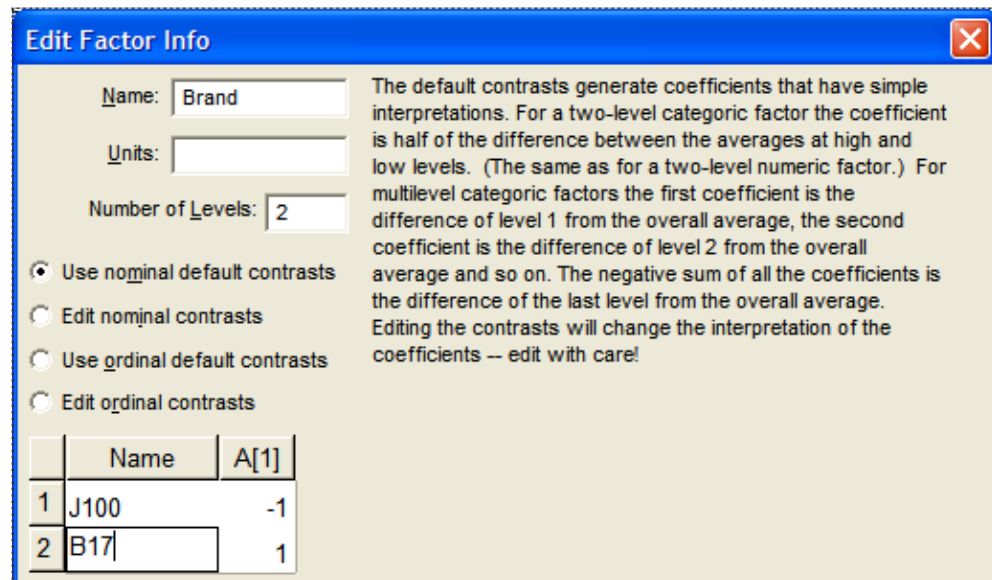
Edit Factor Info

Name: Brand

Units:

Number of Levels: 2

Use nominal default contrasts

Edit nominal contrasts

Use ordinal default contrasts

Edit ordinal contrasts

|   | Name | A[1] |
|---|---|---|
| 1 | J100 | -1 |
| 2 | B17 | 1 |

The default contrasts generate coefficients that have simple interpretations. For a two-level categoric factor the coefficient is half of the difference between the averages at high and low levels. (The same as for a two-level numeric factor.) For multilevel categoric factors the first coefficient is the difference of level 1 from the overall average, the second coefficient is the difference of level 2 from the overall average and so on. The negative sum of all the coefficients is the difference of the last level from the overall average. Editing the contrasts will change the interpretation of the coefficients -- edit with care!